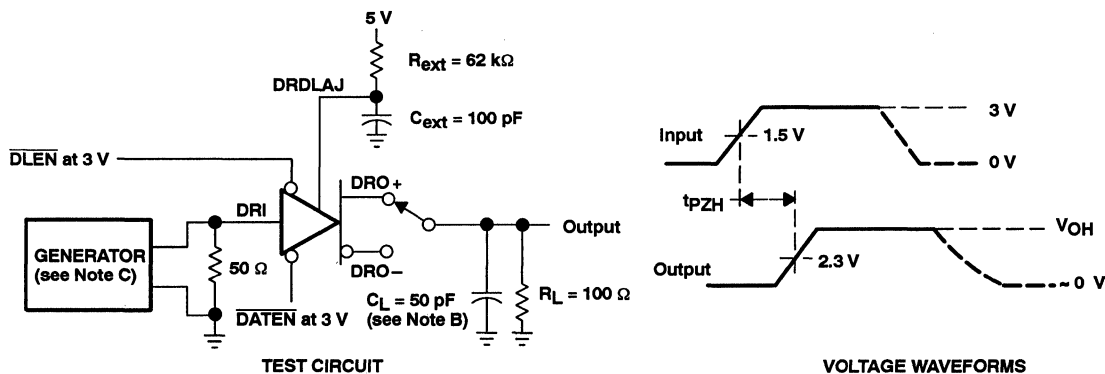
5 V

$R_{ext}$ = 62 kΩ

DRDLAJ

$C_{ext}$ = 100 pF

$\overline{DLEN}$ at 3 V

DRO +

DRI

Output

GENERATOR (see Note C)

50 Ω

DRO −

$\overline{DATEN}$ at 3 V

$C_L$ = 50 pF (see Note B)

$R_L$ = 100 Ω

TEST CIRCUIT

Input

1.5 V

3 V

0 V

$t_{PZH}$

$V_{OH}$

Output

2.3 V

~ 0 V

VOLTAGE WAVEFORMS